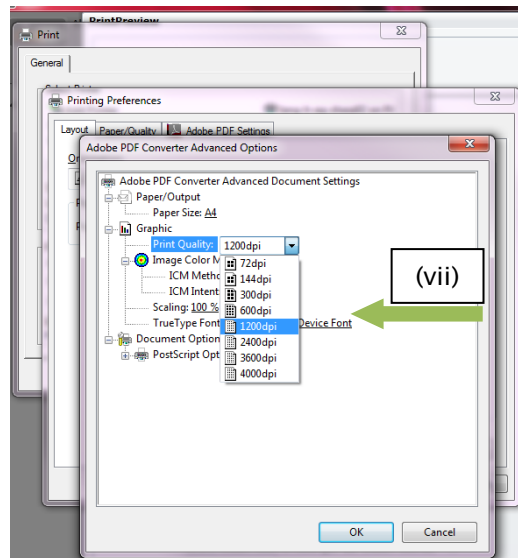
PrintPreview

Print

General

Printing Preferences

Layout | Paper/Quality | Adobe PDF Settings

Adobe PDF Converter Advanced Options

Adobe PDF Converter Advanced Document Settings
Paper/Output
Paper Size: A4
Graphic
Print Quality: 1200dpi
Image Color M
ICM Metho
ICM Intent
Scaling: 100 %
TrueType Font
Device Font
Document Option
PostScript Opt

72dpi
144dpi
300dpi
600dpi
1200dpi
2400dpi
3600dpi
4000dpi

(vii)

OK
Cancel